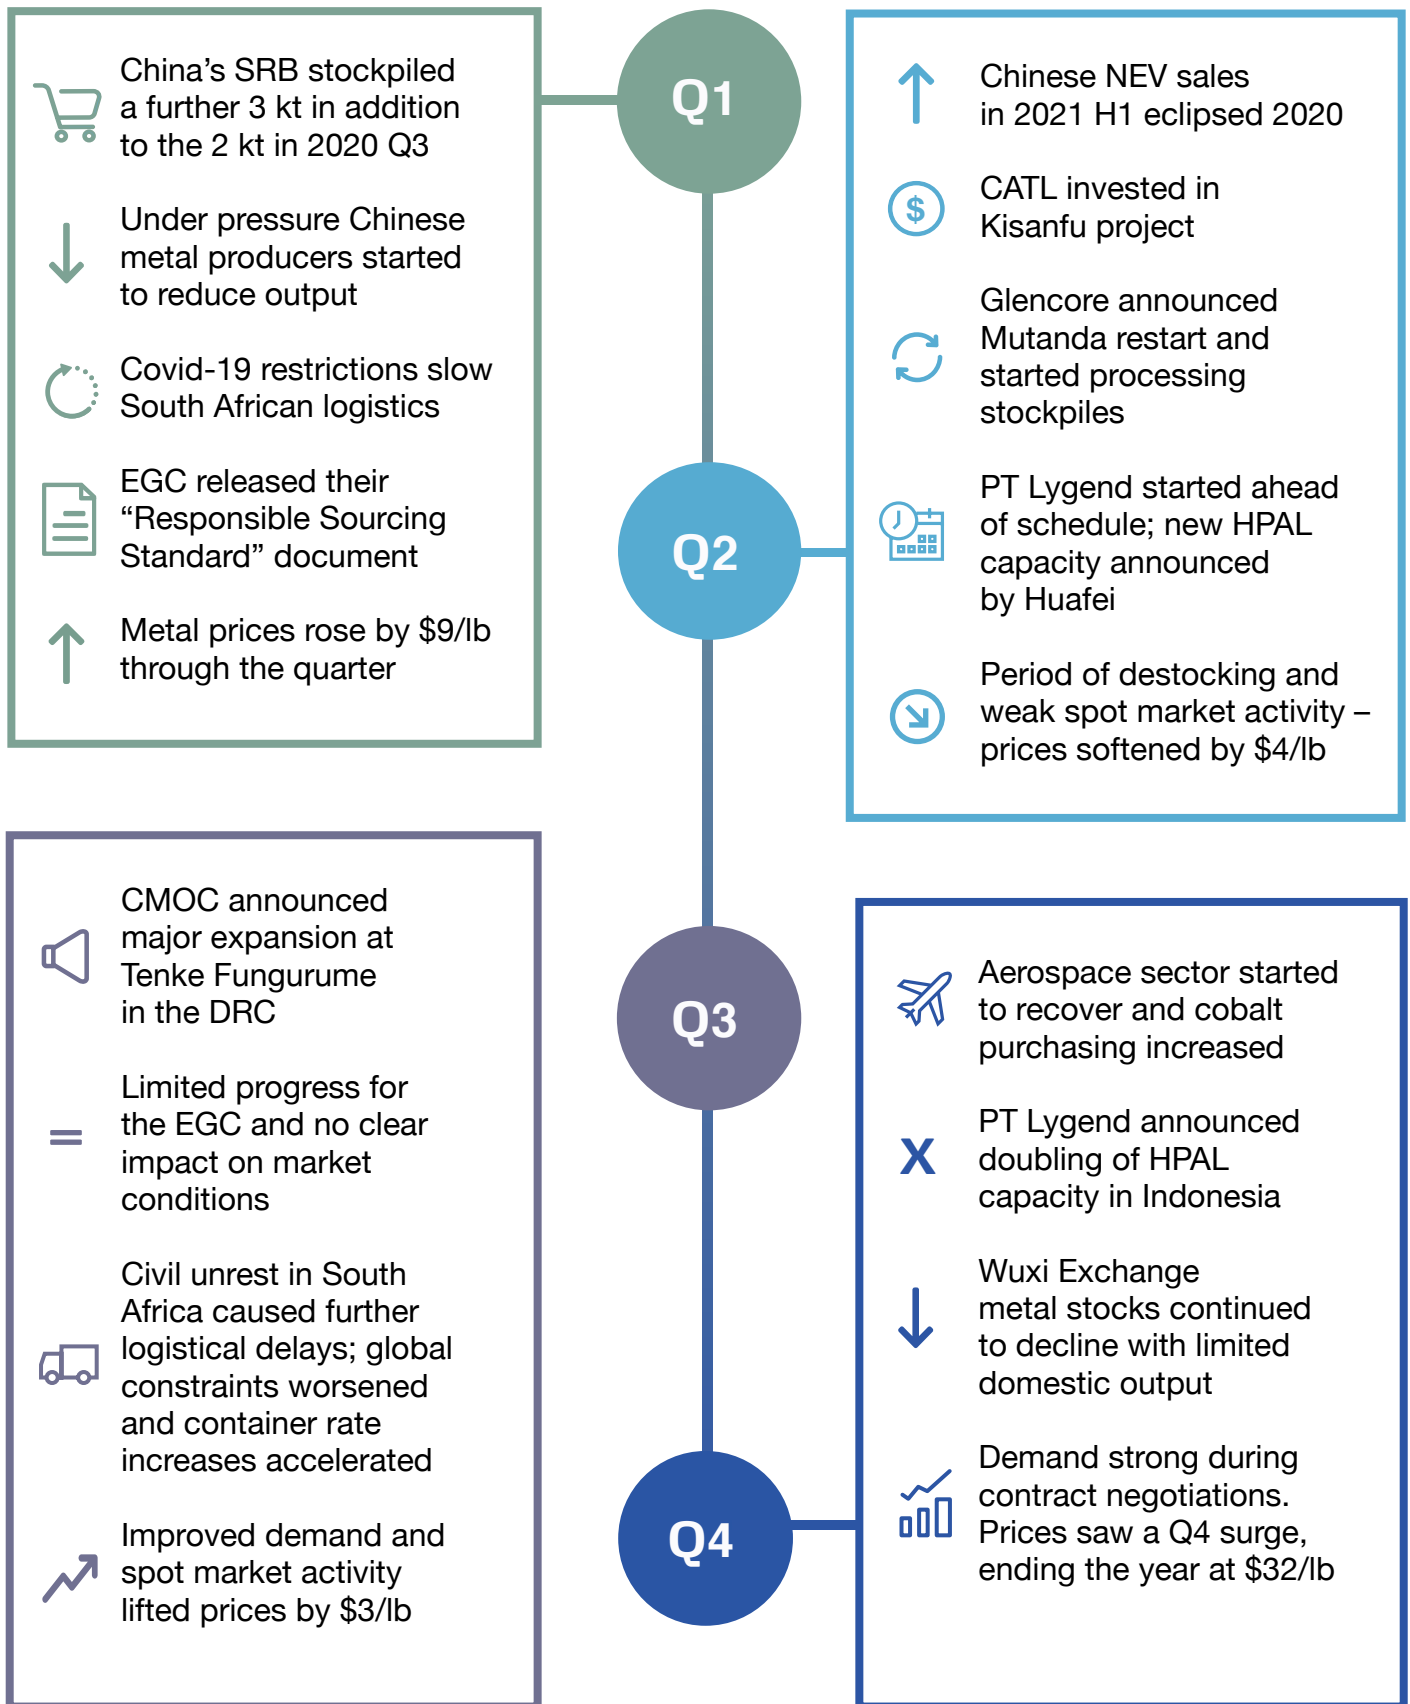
Q1

China’s SRB stockpiled a further 3 kt in addition to the 2 kt in 2020 Q3

Under pressure Chinese metal producers started to reduce output

Covid-19 restrictions slow South African logistics

EGC released their “Responsible Sourcing Standard” document

Metal prices rose by $9/lb through the quarter

Q2

Chinese NEV sales in 2021 H1 eclipsed 2020

$

CATL invested in Kisanfu project

Glencore announced Mutanda restart and started processing stockpiles

PT Lygend started ahead of schedule; new HPAL capacity announced by Huafei

Period of destocking and weak spot market activity – prices softened by $4/lb

Q3

CMOC announced major expansion at Tenke Fungurume in the DRC

Limited progress for the EGC and no clear impact on market conditions

Civil unrest in South Africa caused further logistical delays; global constraints worsened and container rate increases accelerated

Improved demand and spot market activity lifted prices by $3/lb

Q4

Aerospace sector started to recover and cobalt purchasing increased

X

PT Lygend announced doubling of HPAL capacity in Indonesia

Wuxi Exchange metal stocks continued to decline with limited domestic output

Demand strong during contract negotiations. Prices saw a Q4 surge, ending the year at $32/lb